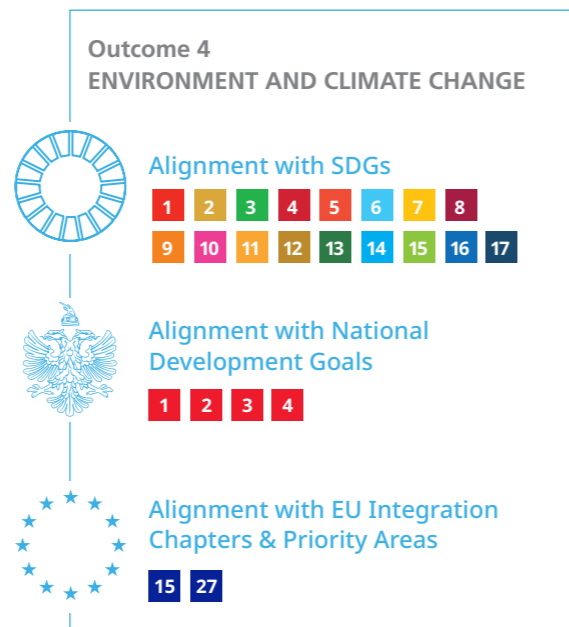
Outcome 4
ENVIRONMENT AND CLIMATE CHANGE

Alignment with SDGs
1 2 3 4 5 6 7 8
9 10 11 12 13 14 15 16 17

Alignment with National Development Goals
1 2 3 4

Alignment with EU Integration Chapters & Priority Areas
15 27